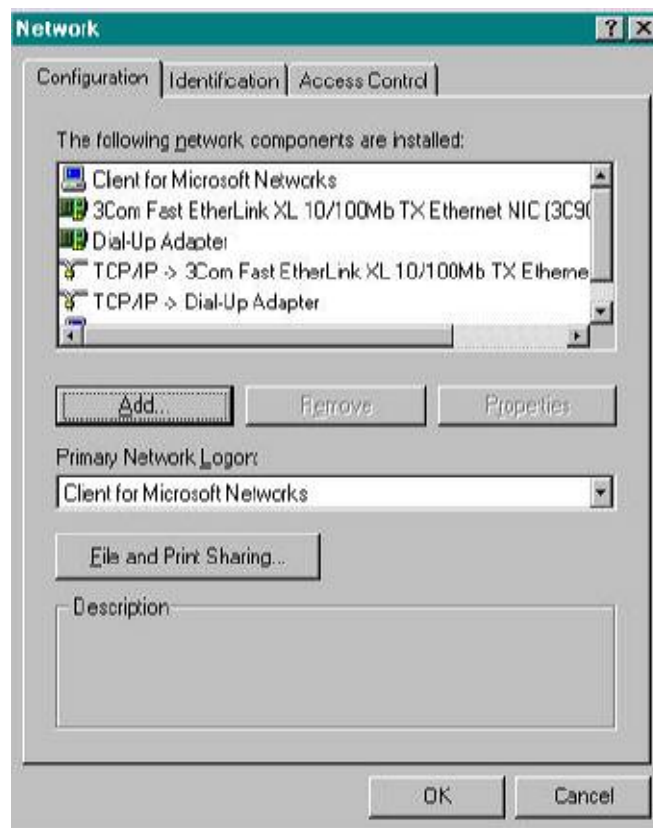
Network

?

Configuration | Identification | Access Control

The following network components are installed:

Client for Microsoft Networks
3Com Fast EtherLink XL 10/100Mb TX Ethernet NIC (3C9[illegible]
Dial-Up Adapter
TCP/IP -> 3Com Fast EtherLink XL 10/100Mb TX Etherne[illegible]
TCP/IP -> Dial-Up Adapter

Add... | Remove | Properties

Primary Network Logon:

Client for Microsoft Networks

File and Print Sharing...

Description

OK | Cancel